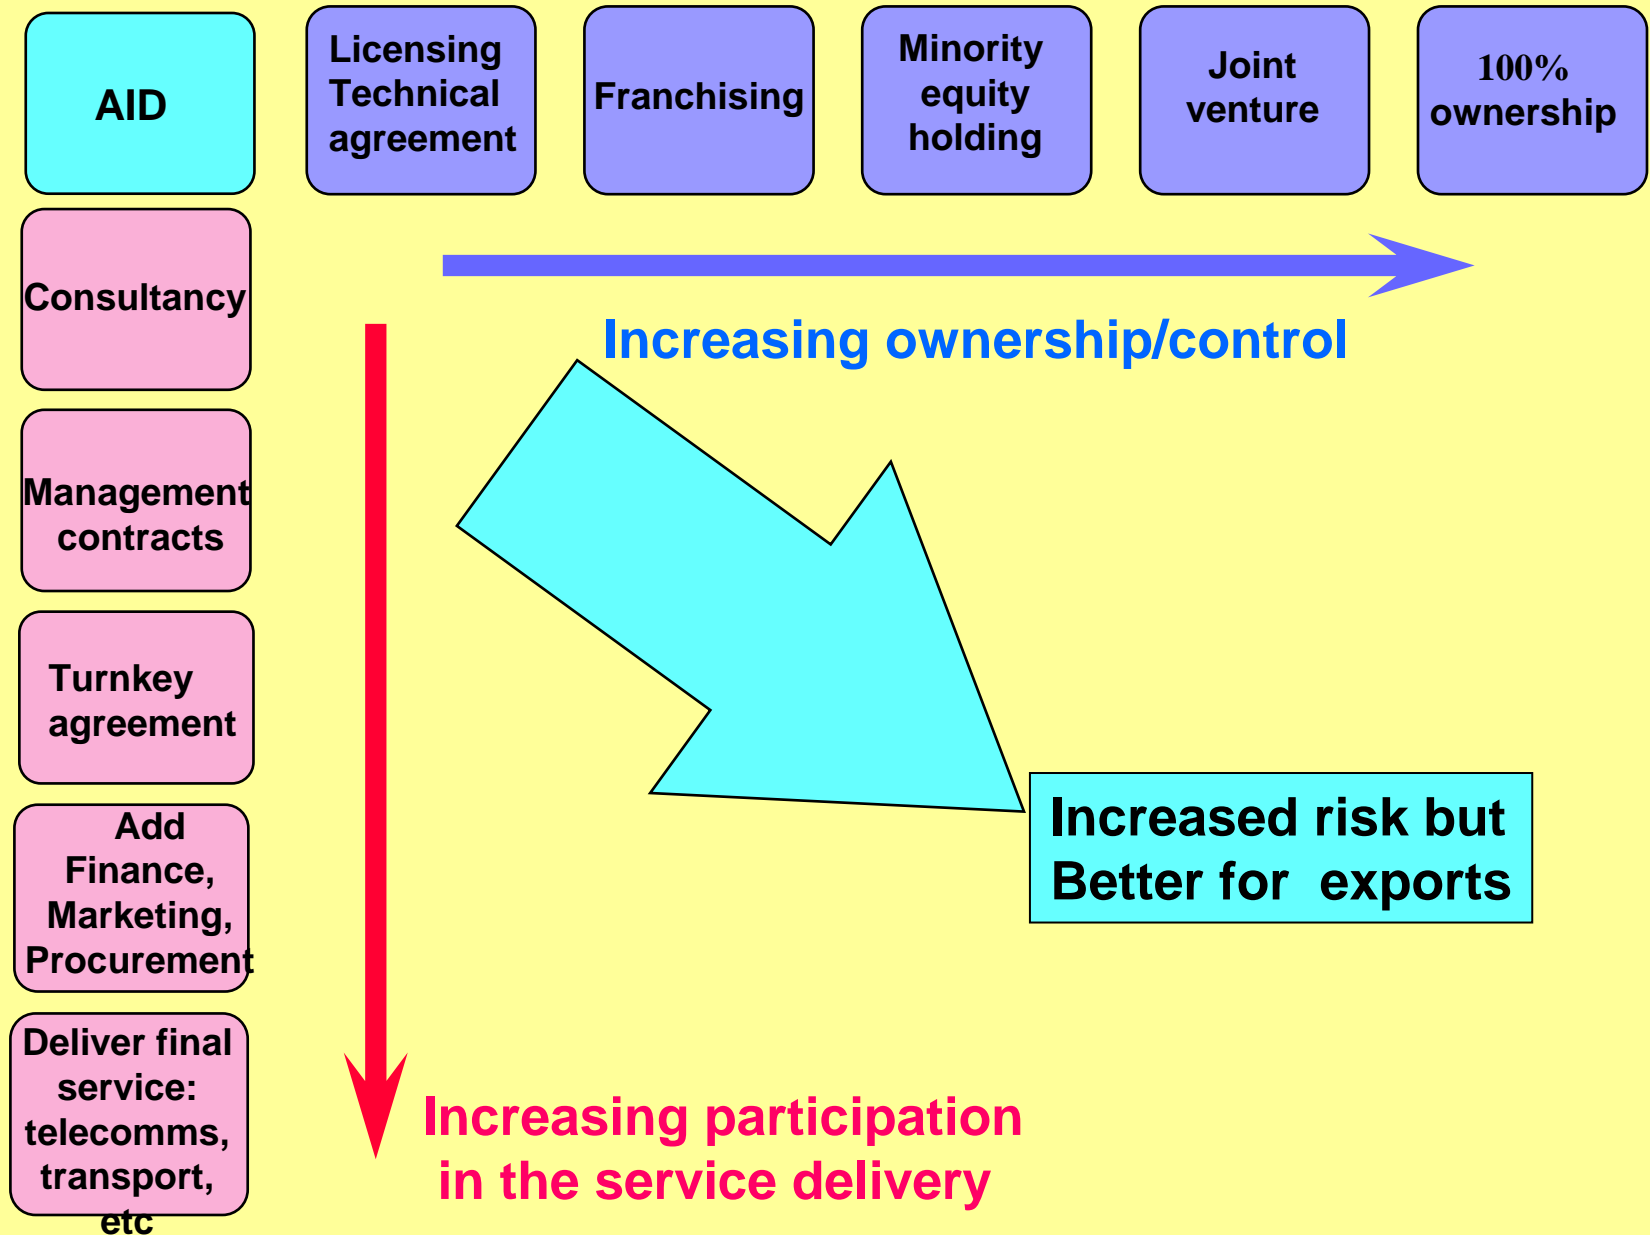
AID

Licensing Technical agreement

Franchising

Minority equity holding

Joint venture

100% ownership

Consultancy

Management contracts

Turnkey agreement

Add Finance, Marketing, Procurement

Deliver final service: telecomms, transport, etc

Increasing ownership/control

Increasing participation in the service delivery

Increased risk but Better for exports